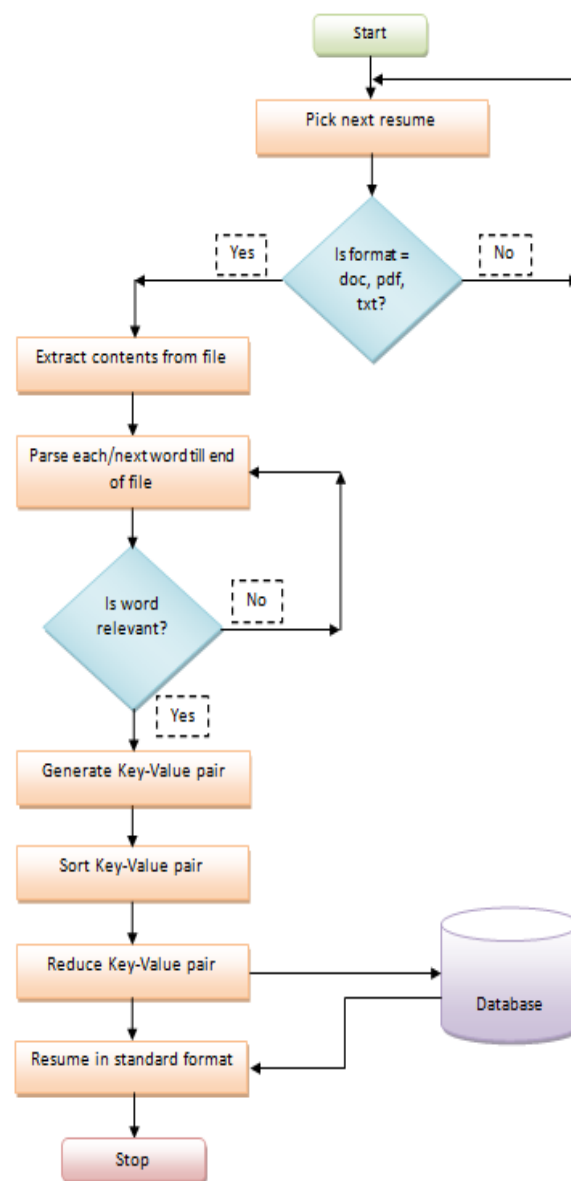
Start

Pick next resume

Yes

Is format = doc, pdf, txt?

No

Extract contents from file

Parse each/next word till end of file

Is word relevant?

No

Yes

Generate Key-Value pair

Sort Key-Value pair

Reduce Key-Value pair

Database

Resume in standard format

Stop